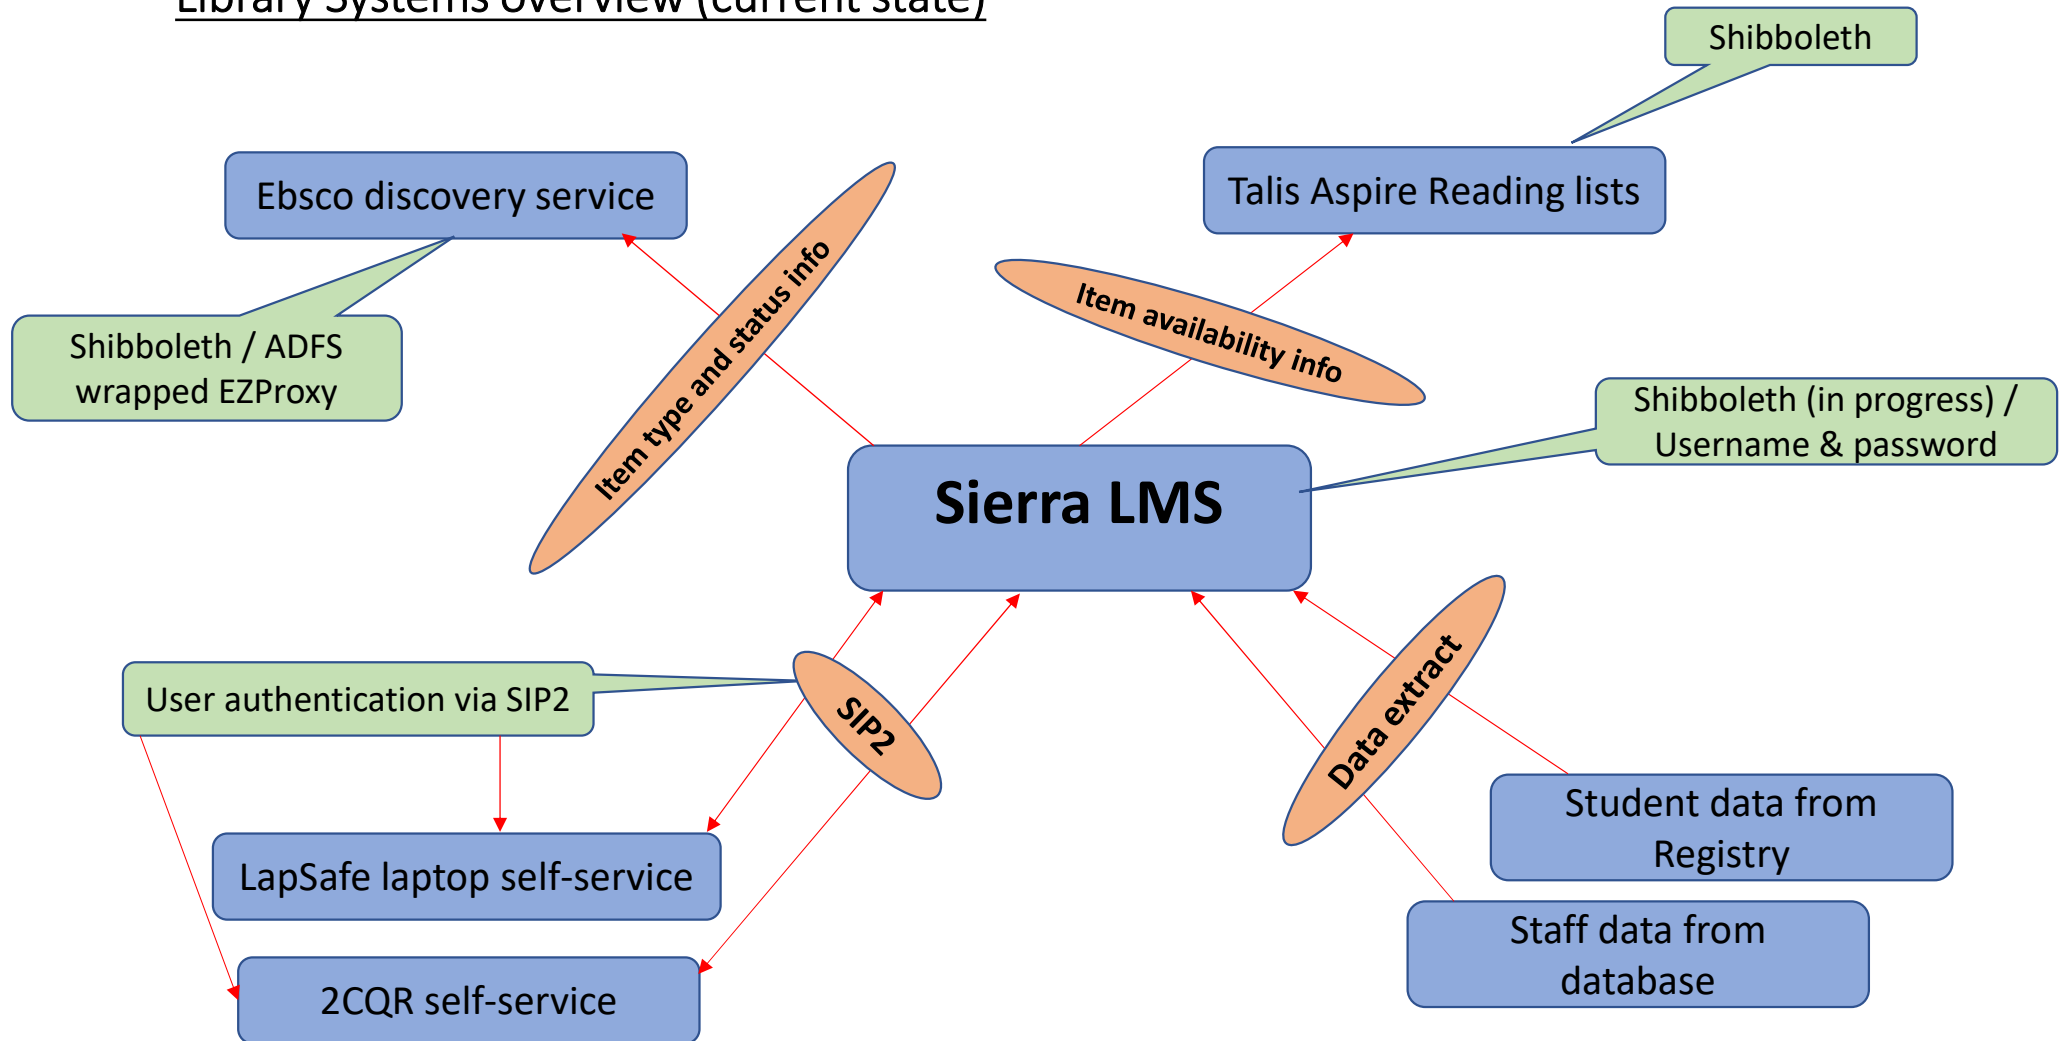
Library Systems overview (current state)

Shibboleth

Ebsco discovery service

Talis Aspire Reading lists

Item type and status info

Item availability info

Shibboleth / ADFS wrapped EZProxy

Shibboleth (in progress) / Username & password

Sierra LMS

User authentication via SIP2

SIP2

Data extract

Student data from Registry

LapSafe laptop self-service

Staff data from database

2CQR self-service